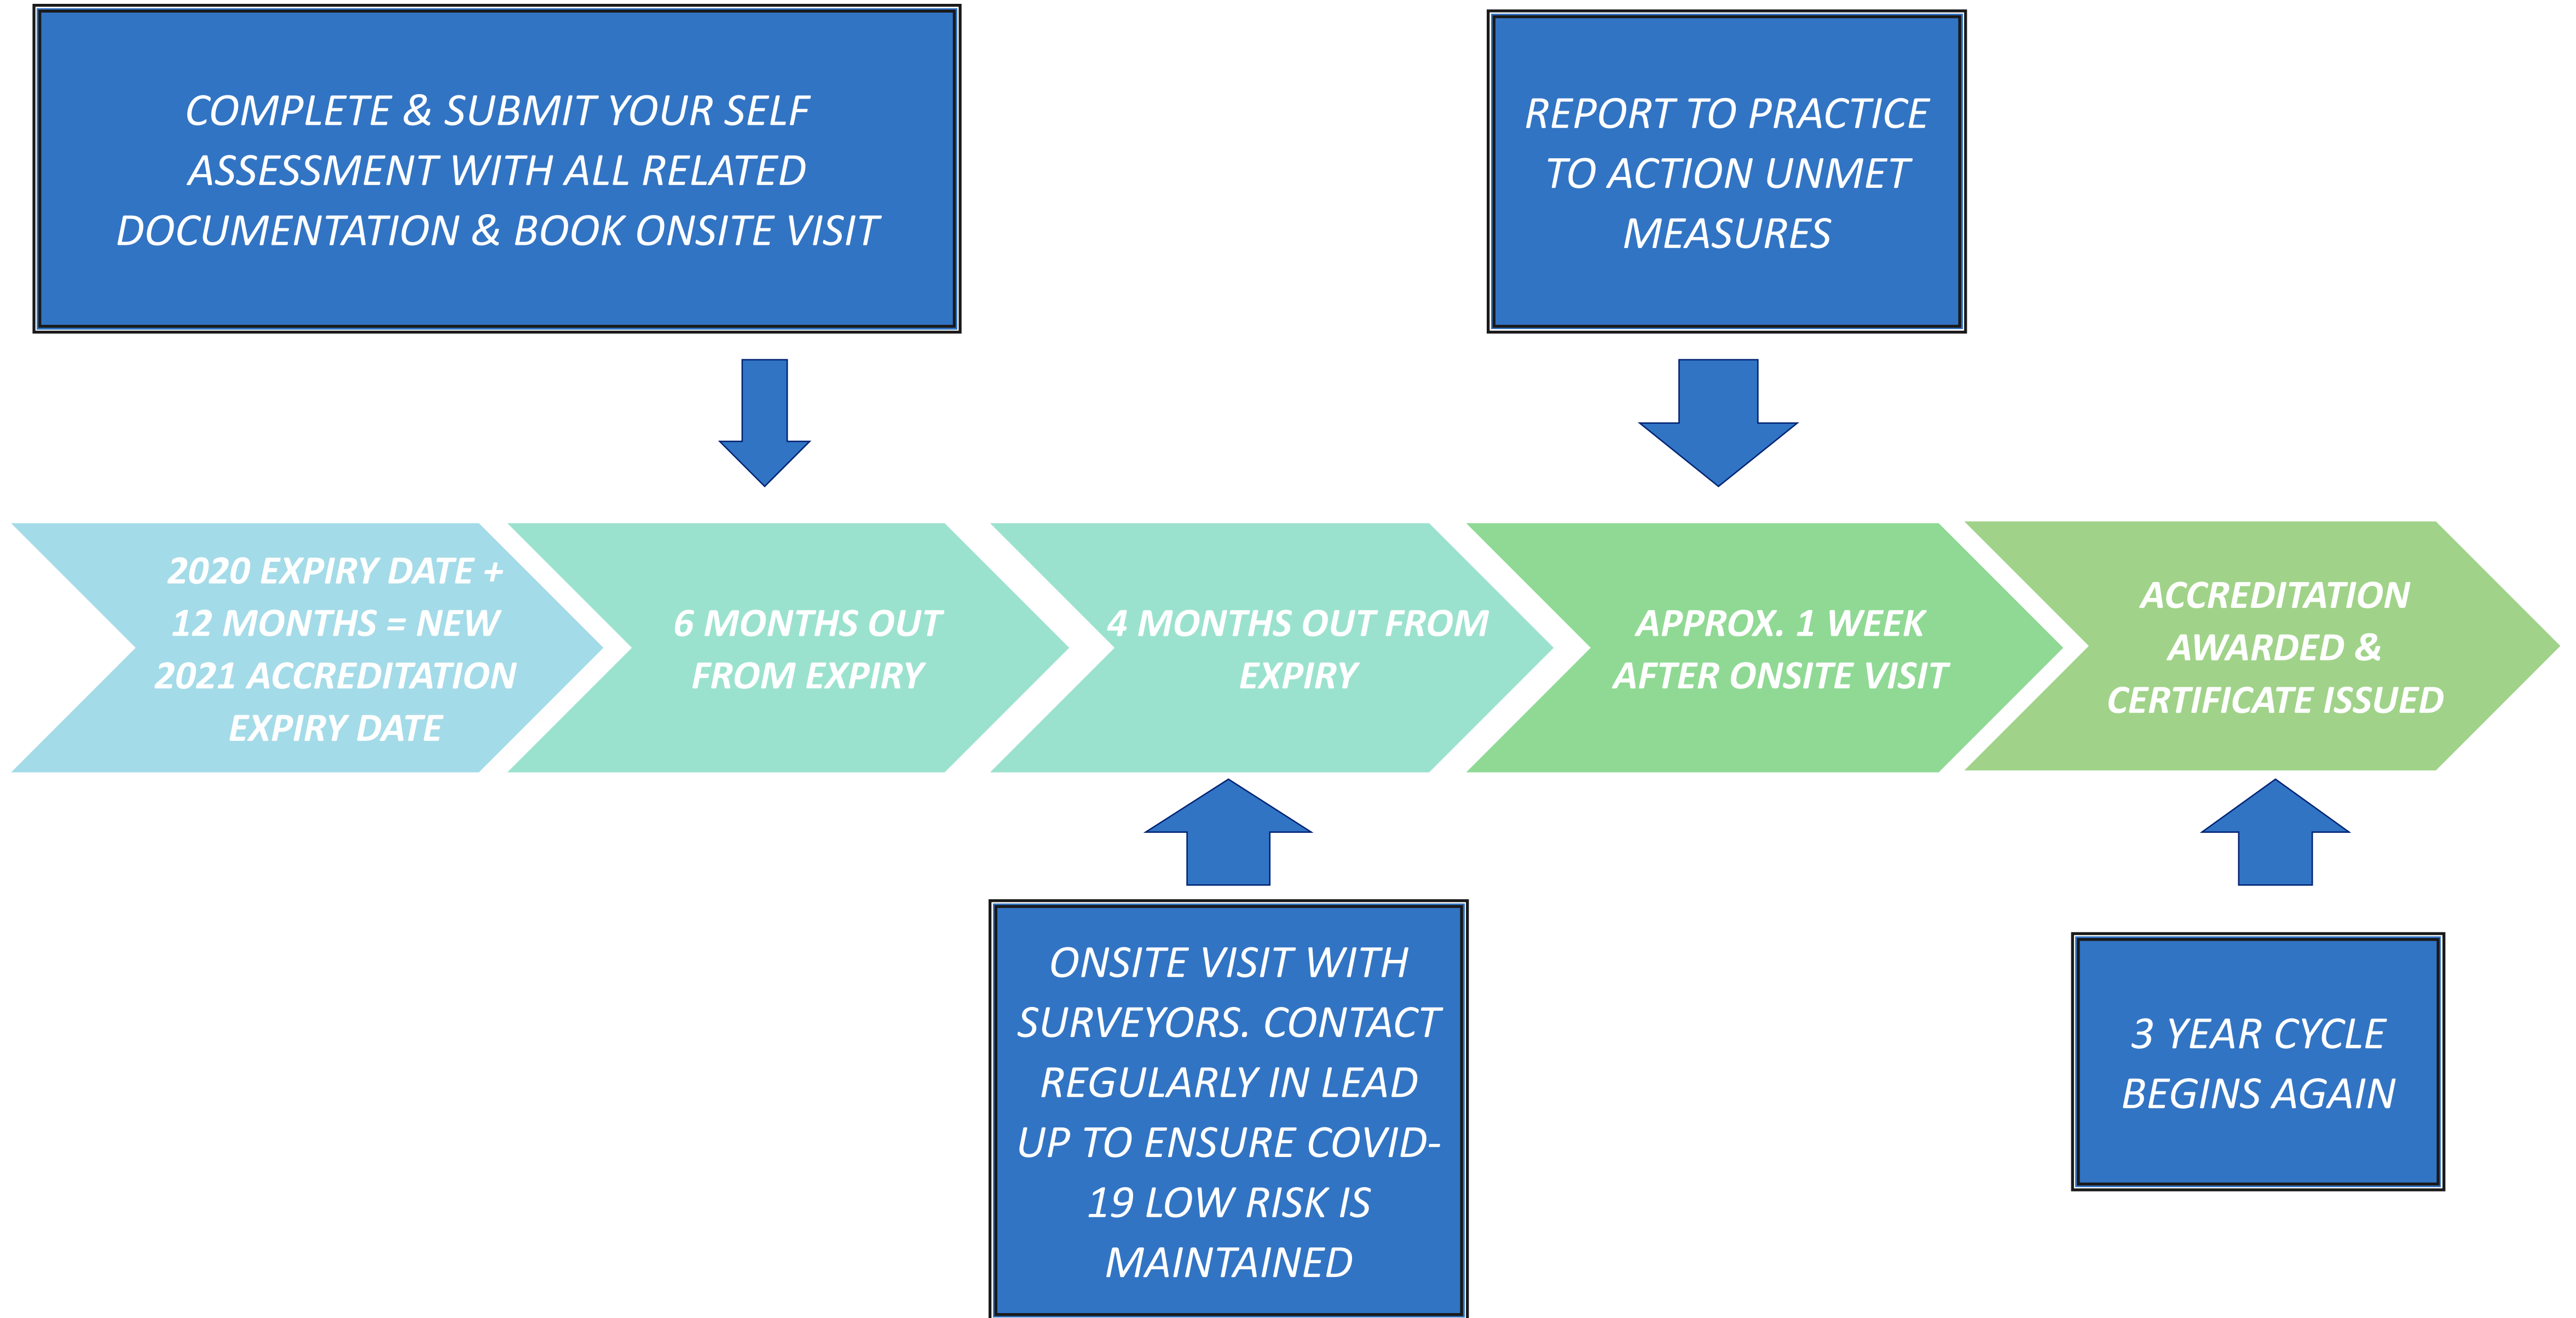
COMPLETE & SUBMIT YOUR SELF ASSESSMENT WITH ALL RELATED DOCUMENTATION & BOOK ONSITE VISIT

REPORT TO PRACTICE TO ACTION UNMET MEASURES

2020 EXPIRY DATE + 12 MONTHS = NEW 2021 ACCREDITATION EXPIRY DATE

6 MONTHS OUT FROM EXPIRY

4 MONTHS OUT FROM EXPIRY

APPROX. 1 WEEK AFTER ONSITE VISIT

ACCREDITATION AWARDED & CERTIFICATE ISSUED

ONSITE VISIT WITH SURVEYORS. CONTACT REGULARLY IN LEAD UP TO ENSURE COVID-19 LOW RISK IS MAINTAINED

3 YEAR CYCLE BEGINS AGAIN